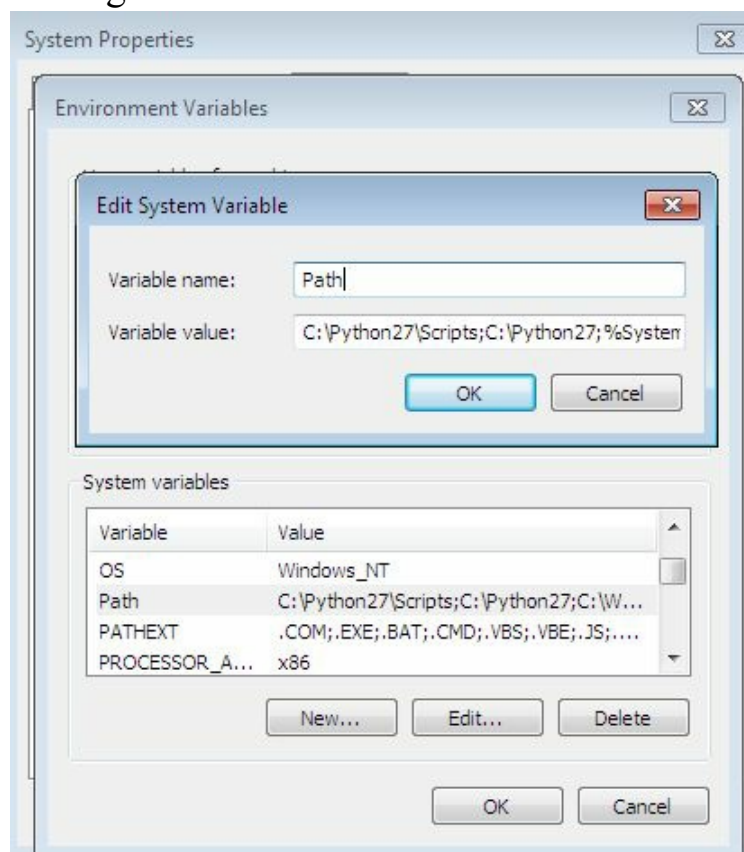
System Properties

Environment Variables

Edit System Variable

Variable name: Path

Variable value: C:\Python27\Scripts;C:\Python27;%Systen

OK Cancel

System variables

| Variable | Value |
|---|---|
| OS | Windows_NT |
| Path | C:\Python27\Scripts;C:\Python27;C:\W... |
| PATHEXT | .COM;.EXE;.BAT;.CMD;.VBS;.VBE;.JS;.... |
| PROCESSOR_A... | x86 |

New... Edit... Delete

OK Cancel